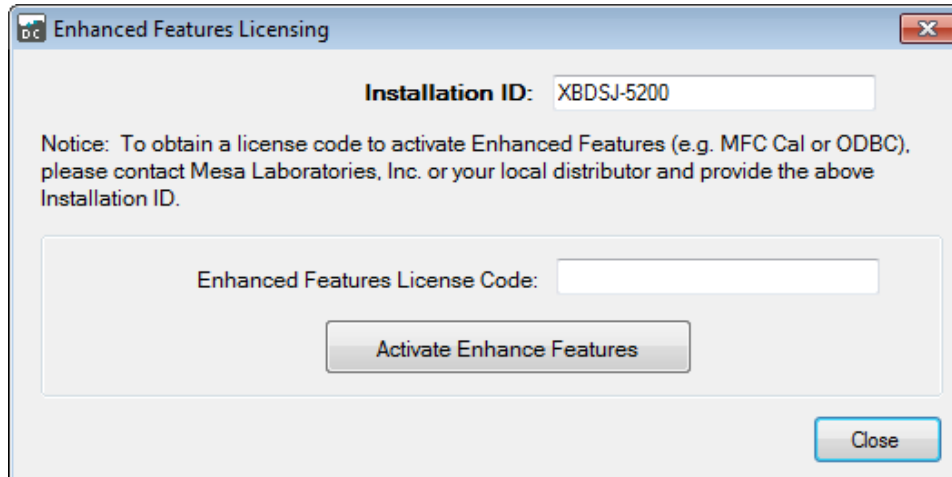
Enhanced Features Licensing

Installation ID: XBDSJ-5200

Notice: To obtain a license code to activate Enhanced Features (e.g. MFC Cal or ODBC), please contact Mesa Laboratories, Inc. or your local distributor and provide the above Installation ID.

Enhanced Features License Code:

Activate Enhance Features

Close